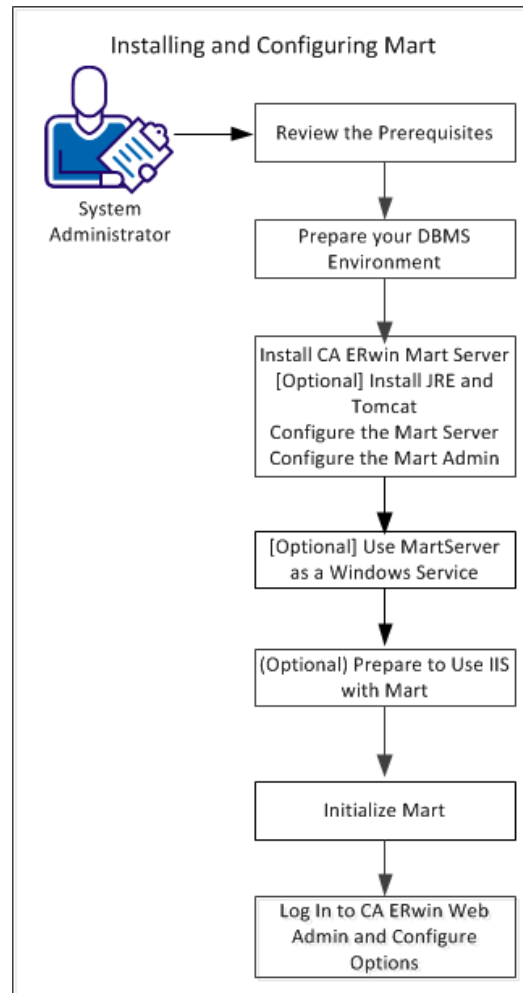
Installing and Configuring Mart

System Administrator

Review the Prerequisites

Prepare your DBMS Environment

Install CA ERwin Mart Server
[Optional] Install JRE and Tomcat
Configure the Mart Server
Configure the Mart Admin

[Optional] Use MartServer as a Windows Service

(Optional) Prepare to Use IIS with Mart

Initialize Mart

Log In to CA ERwin Web Admin and Configure Options